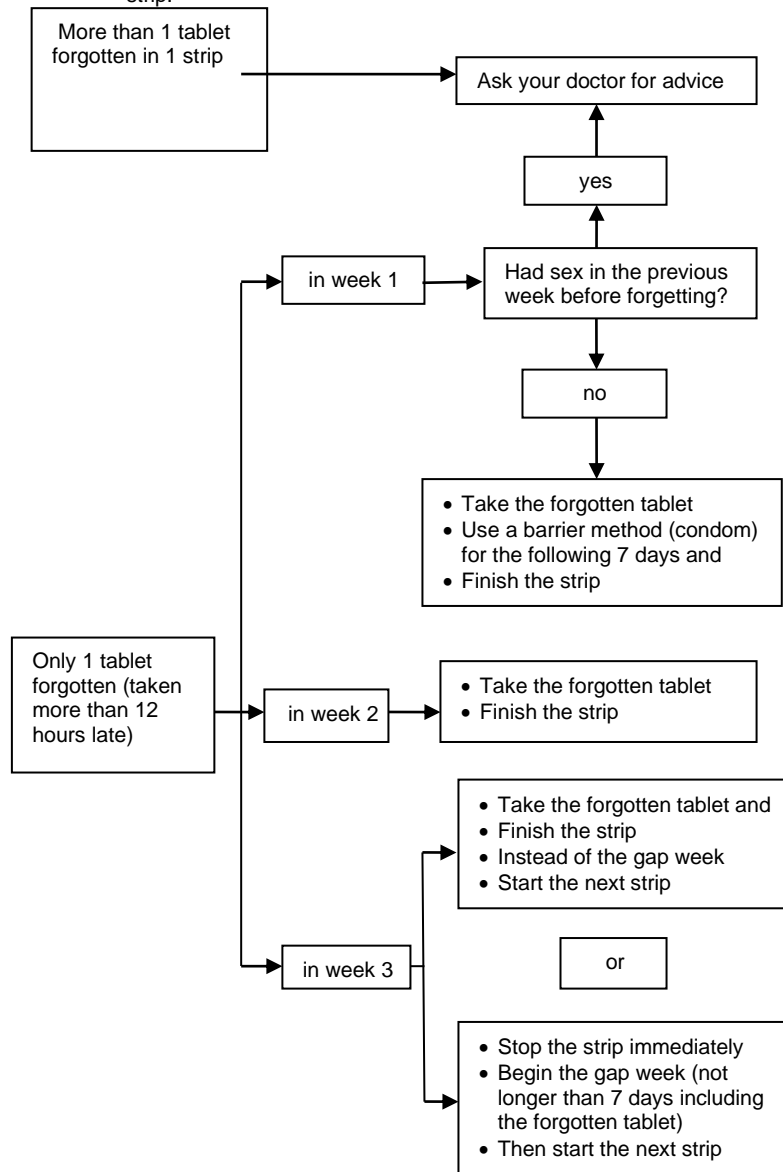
strip.

More than 1 tablet forgotten in 1 strip

Ask your doctor for advice

yes

in week 1

Had sex in the previous week before forgetting?

no

- Take the forgotten tablet
- Use a barrier method (condom) for the following 7 days and
- Finish the strip

Only 1 tablet forgotten (taken more than 12 hours late)

in week 2

- Take the forgotten tablet
- Finish the strip

- Take the forgotten tablet and
- Finish the strip
- Instead of the gap week
- Start the next strip

in week 3

or

- Stop the strip immediately
- Begin the gap week (not longer than 7 days including the forgotten tablet)
- Then start the next strip